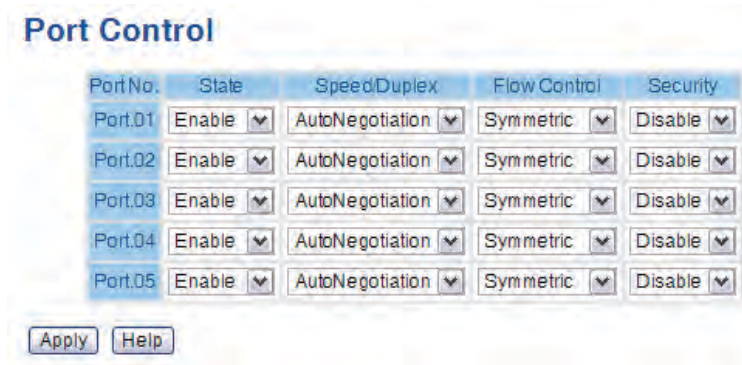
Port Control

| Port No. | State | Speed/Duplex | Flow Control | Security |
|---|---|---|---|---|
| Port.01 | Enable | AutoNegotiation | Symmetric | Disable |
| Port.02 | Enable | AutoNegotiation | Symmetric | Disable |
| Port.03 | Enable | AutoNegotiation | Symmetric | Disable |
| Port.04 | Enable | AutoNegotiation | Symmetric | Disable |
| Port.05 | Enable | AutoNegotiation | Symmetric | Disable |

Apply Help